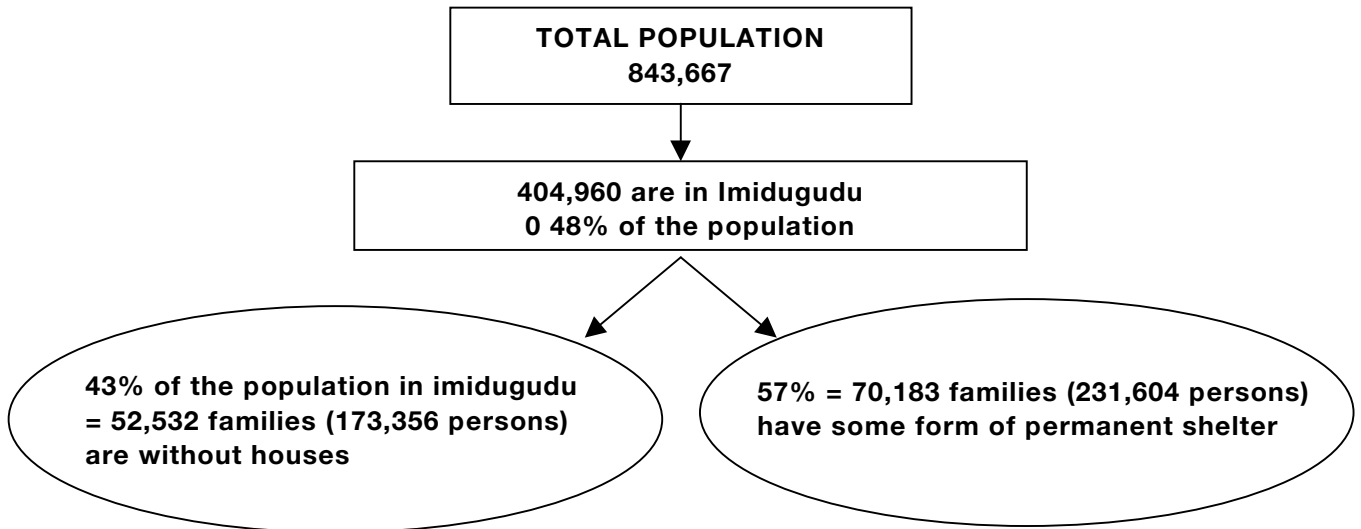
TOTAL POPULATION
843,667

404,960 are in Imidugudu
0 48% of the population

43% of the population in imidugudu = 52,532 families (173,356 persons) are without houses

57% = 70,183 families (231,604 persons) have some form of permanent shelter